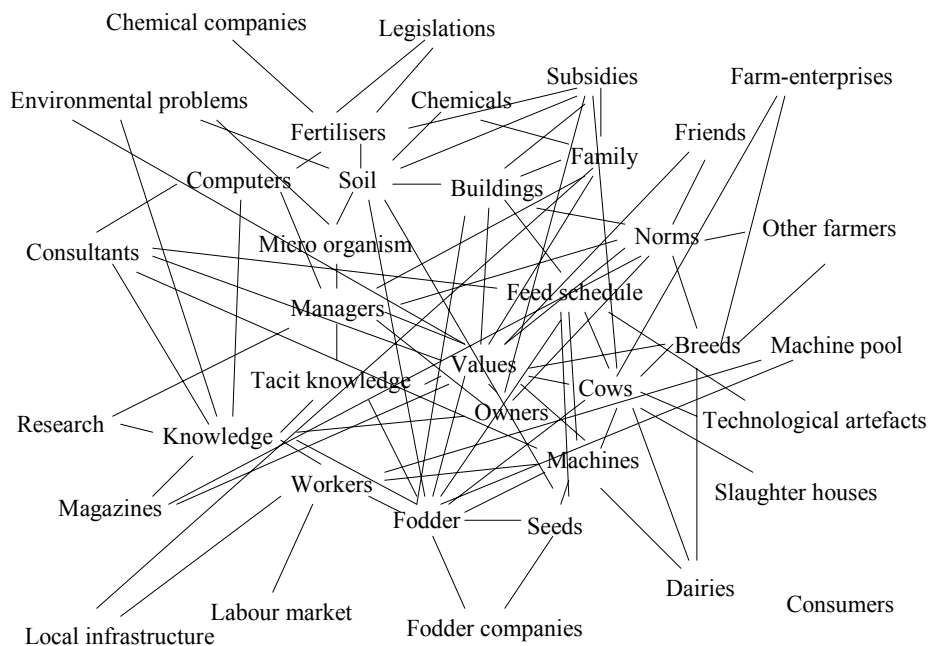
Chemical companies
Legislations
Subsidies
Farm-enterprises
Environmental problems
Chemicals
Fertilisers
Friends
Family
Computers
Soil
Buildings
Norms
Other farmers
Consultants
Micro organism
Feed schedule
Managers
Breeds
Machine pool
Values
Tacit knowledge
Cows
Owners
Technological artefacts
Research
Knowledge
Machines
Workers
Slaughter houses
Magazines
Fodder
Seeds
Dairies
Labour market
Consumers
Local infrastructure
Fodder companies